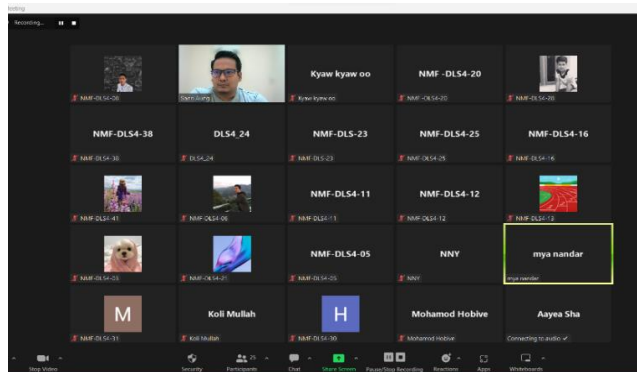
Meeting

Recording...

NMF-DLS4-08

Sapno Aung

Kyaw kyaw oo

Kyaw kyaw oo

NMF -DLS4-20

NMF -DLS4-20

NMF-DLS4-30

NMF-DLS4-38

NMF-DLS4-38

DLS4_24

DLS4_24

NMF-DLS-23

NMF-DLS-23

NMF-DLS4-25

NMF-DLS4-25

NMF-DLS4-16

NMF-DLS4-16

NMF-DLS4-41

NMF-DLS4-06

NMF-DLS4-11

NMF-DLS4-11

NMF-DLS4-12

NMF-DLS4-12

NMF-DLS4-13

NMF-DLS4-03

NMF-DLS4-21

NMF-DLS4-05

NMF-DLS4-05

NNY

NNY

mya nandar

mya nandar

M

NMF-DLS4-31

Koli Mullah

Koli Mullah

H

NMF-DLS4-30

Mohamod Hobive

Mohamod Hobive

Aayea Sha

Connecting to audio

Stop Video

Security

25

Participants

Chat

Share Screen

Pause/Stop Recording

Reactions

Apps

Whiteboards